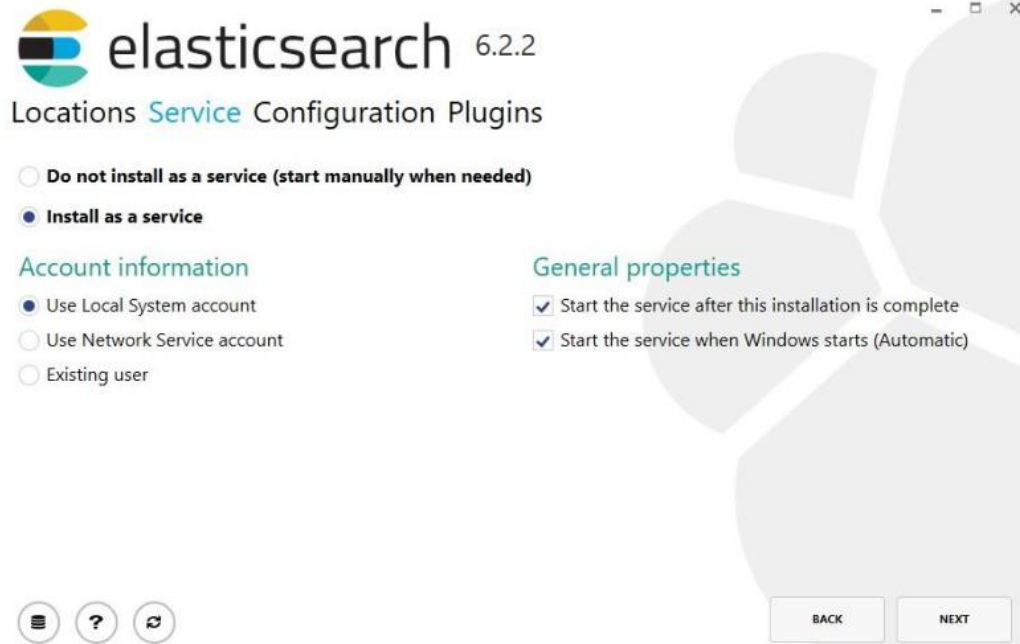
elasticsearch 6.2.2

Locations Service Configuration Plugins

Do not install as a service (start manually when needed)

Install as a service

Account information

Use Local System account

Use Network Service account

Existing user

General properties

Start the service after this installation is complete

Start the service when Windows starts (Automatic)

?

BACK

NEXT